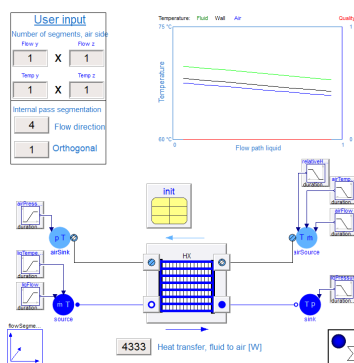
User input

Number of segments, air side

Flow y

1

X

Flow z

1

Temp y

1

X

Temp z

1

Internal pass segmentation

4

Flow direction

1

Orthogonal

Temperature: Fluid Wall Air

Quality

75 °C

Temperature

60 °C

0

Flow path liquid

1

init

airPress

duration

p T

airSink

HX

T m

airSource

relativeH

duration

airTemp

duration

airFlow

duration

liqTempe

duration

liqFlow

duration

m T

source

T p

sink

liqPress

duration

flowSegme

4333

Heat transfer, fluid to air [W]